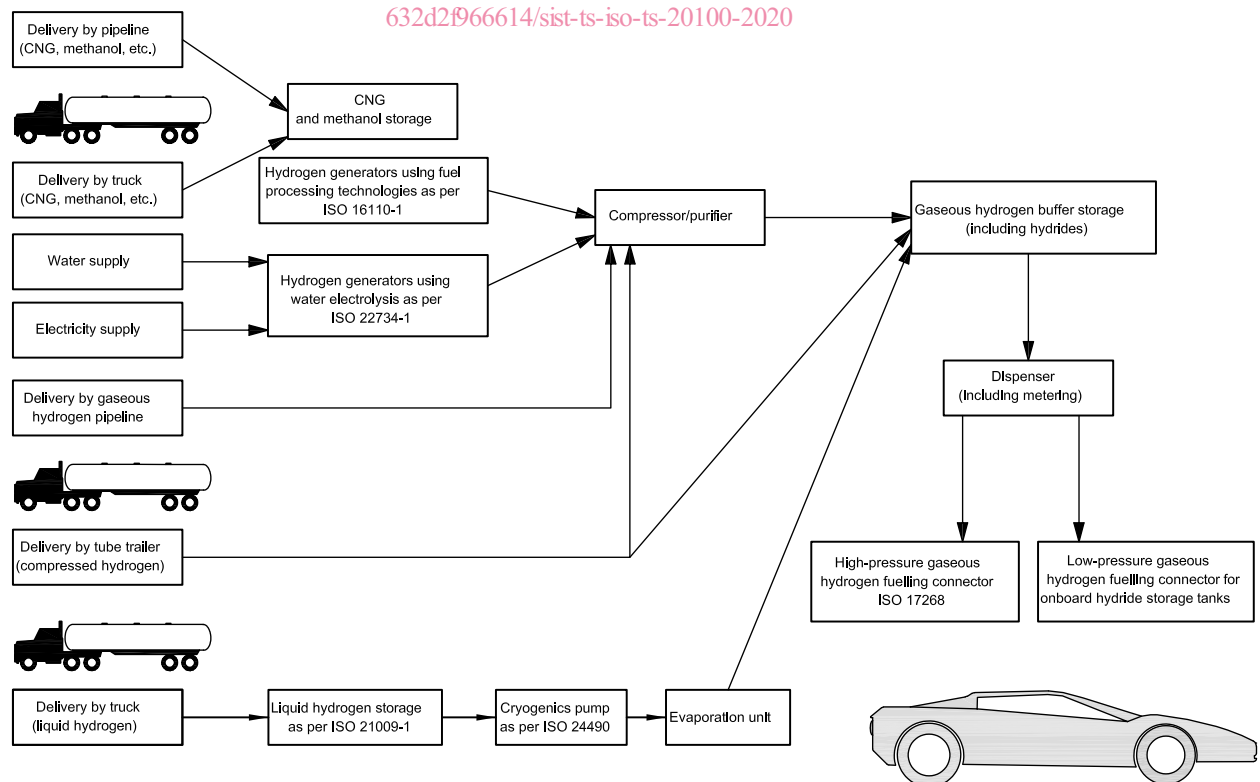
632d2f966614/sist-ts-iso-ts-20100-2020

Delivery by pipeline (CNG, methanol, etc.)

CNG and methanol storage

Delivery by truck (CNG, methanol, etc.)

Hydrogen generators using fuel processing technologies as per ISO 16110-1

Compressor/purifier

Gaseous hydrogen buffer storage (including hydrides)

Water supply

Hydrogen generators using water electrolysis as per ISO 22734-1

Electricity supply

Delivery by gaseous hydrogen pipeline

Dispenser (including metering)

Delivery by tube trailer (compressed hydrogen)

High-pressure gaseous hydrogen fuelling connector ISO 17268

Low-pressure gaseous hydrogen fuelling connector for onboard hydride storage tanks

Delivery by truck (liquid hydrogen)

Liquid hydrogen storage as per ISO 21009-1

Cryogenics pump as per ISO 24490

Evaporation unit